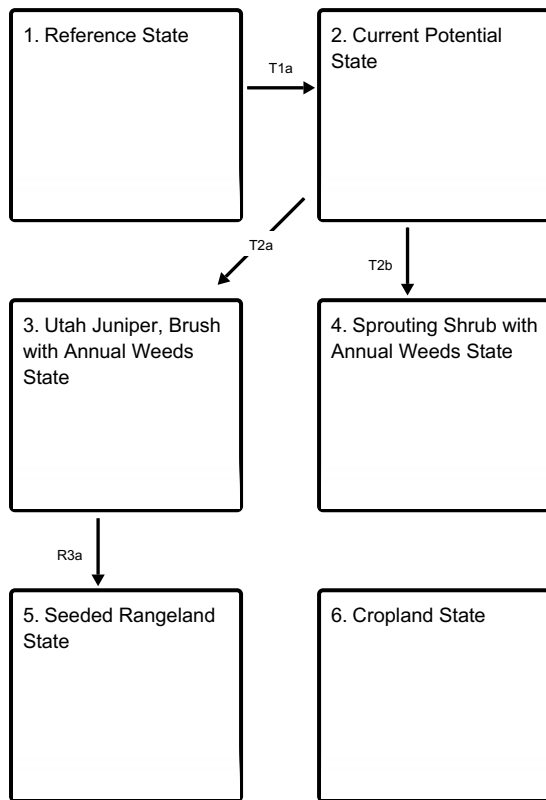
1. Reference State

T1a

2. Current Potential State

T2a

T2b

3. Utah Juniper, Brush with Annual Weeds State

4. Sprouting Shrub with Annual Weeds State

R3a

5. Seeded Rangeland State

6. Cropland State